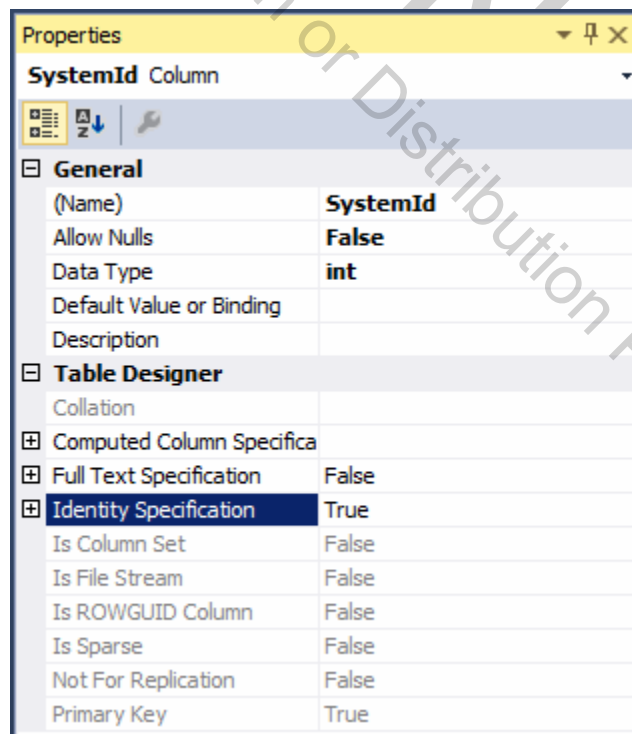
Properties

SystemId Column

General

| | |
|---|---|
| (Name) | SystemId |
| Allow Nulls | False |
| Data Type | int |
| Default Value or Binding | |
| Description | |

Table Designer

| | |
|---|---|
| Collation | |
| Computed Column Specifica | |
| Full Text Specification | False |
| Identity Specification | True |
| Is Column Set | False |
| Is File Stream | False |
| Is ROWGUID Column | False |
| Is Sparse | False |
| Not For Replication | False |
| Primary Key | True |

or Distribution